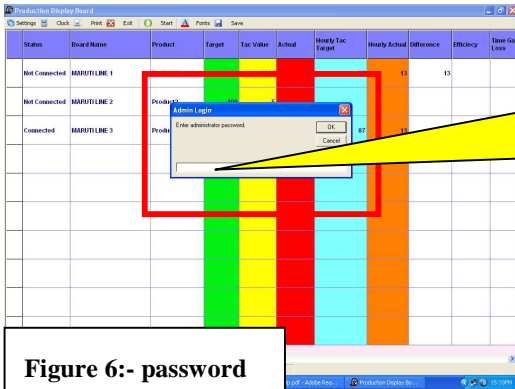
Production Display Board

Settings Clock Print Exit Start Fonts Save

| Status | Board Name | Product | Target | Tac Value | Actual | Hourly Tac Target | Hourly Actual | Difference | Efficicy | Time Ga Loss |
|---|---|---|---|---|---|---|---|---|---|---|
| Not Connected | MARUTI LINE 1 | | | | | | 13 | 13 | | |
| Not Connected | MARUTI LINE 2 | Product2 | 100 | 5 | | | | | | |
| Connected | MARUTI LINE 3 | Produ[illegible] | | | | 87 | 13 | | | |

Admin Login

Enter administrator password.

OK

Cancel

Figure 6:- password

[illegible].pdf - Adobe Rea... Production Display Bo... 15:39PM